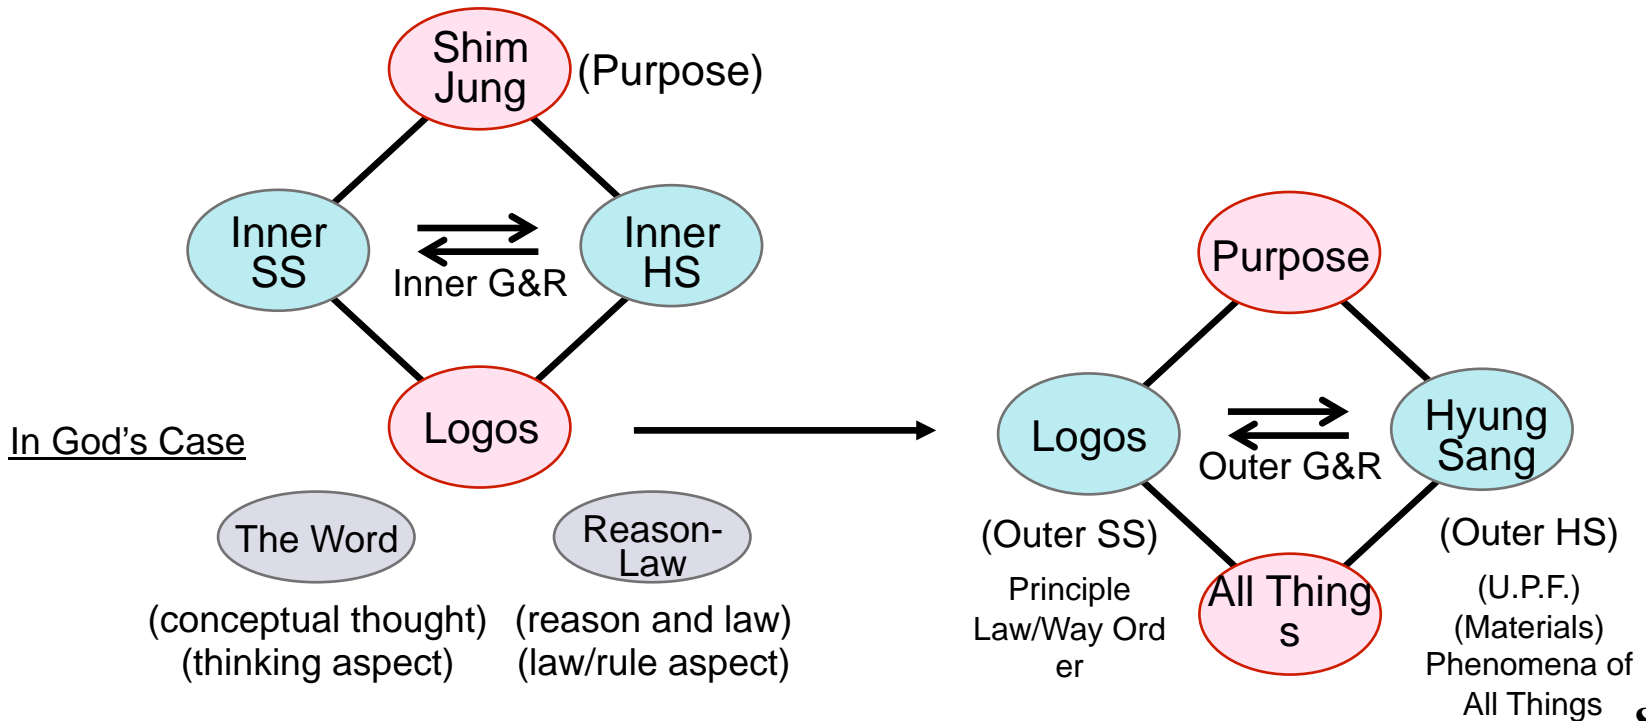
Shim Jung

(Purpose)

Inner SS

Inner G&R

Inner HS

Logos

In God's Case

The Word

Reason-Law

(conceptual thought)
(thinking aspect)

(reason and law)
(law/rule aspect)

Purpose

Logos

Outer G&R

Hyung Sang

(Outer SS)

Principle Law/Way Ord er

All Thing s

(Outer HS)

(U.P.F.)
(Materials)
Phenomena of All Things